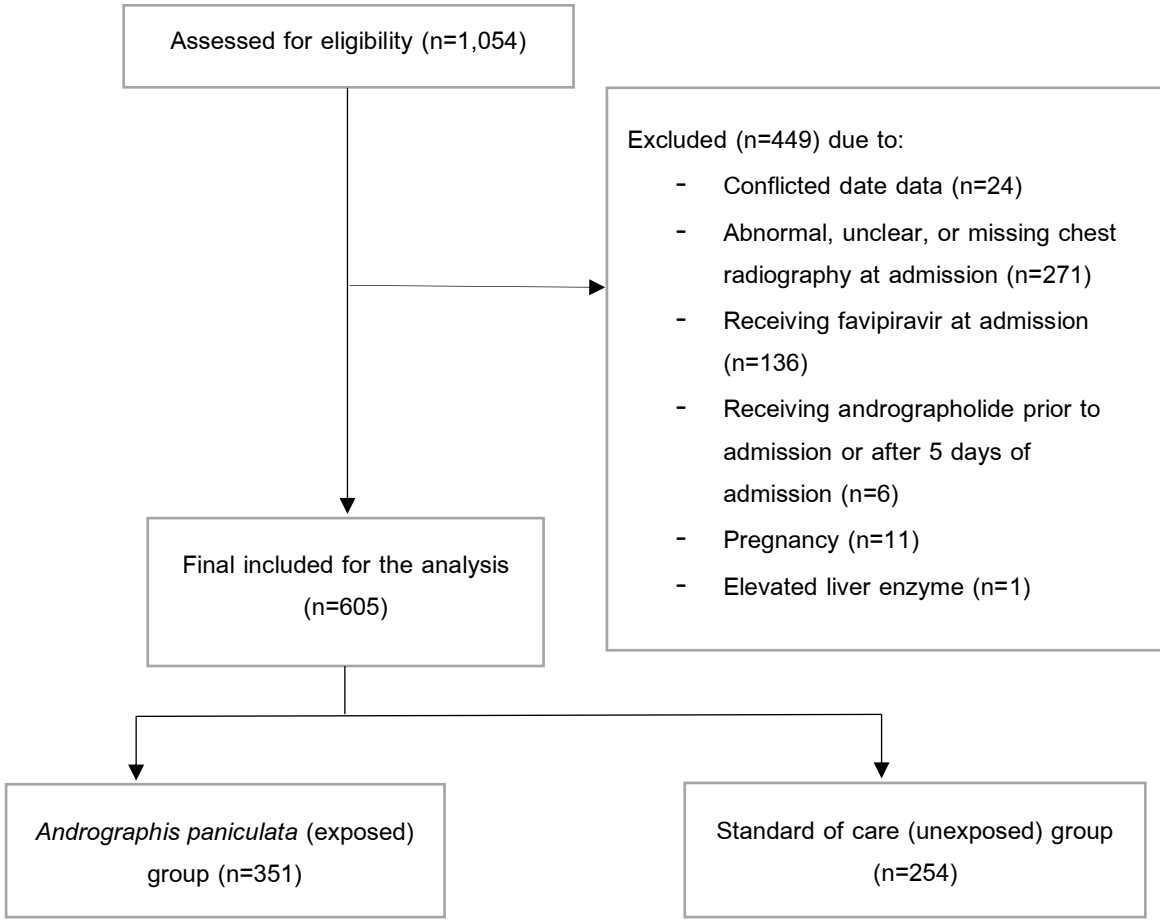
Assessed for eligibility (n=1,054)

Excluded (n=449) due to:
- Conflicted date data (n=24)
- Abnormal, unclear, or missing chest radiography at admission (n=271)
- Receiving favipiravir at admission (n=136)
- Receiving andrographolide prior to admission or after 5 days of admission (n=6)
- Pregnancy (n=11)
- Elevated liver enzyme (n=1)

Final included for the analysis (n=605)

Andrographis paniculata (exposed) group (n=351)

Standard of care (unexposed) group (n=254)